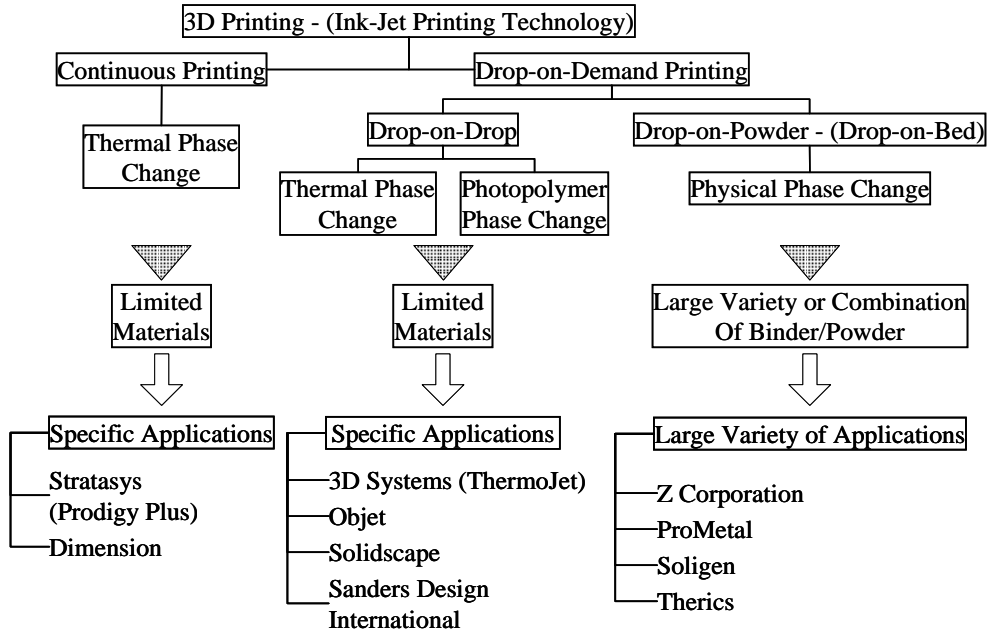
3D Printing - (Ink-Jet Printing Technology)

Continuous Printing

Drop-on-Demand Printing

Thermal Phase Change

Drop-on-Drop

Drop-on-Powder - (Drop-on-Bed)

Thermal Phase Change

Photopolymer Phase Change

Physical Phase Change

Limited Materials

Limited Materials

Large Variety or Combination Of Binder/Powder

Specific Applications

Stratasys (Prodigy Plus)

Dimension

Specific Applications

3D Systems (ThermoJet)

Objet

Solidscape

Sanders Design International

Large Variety of Applications

Z Corporation

ProMetal

Soligen

Therics